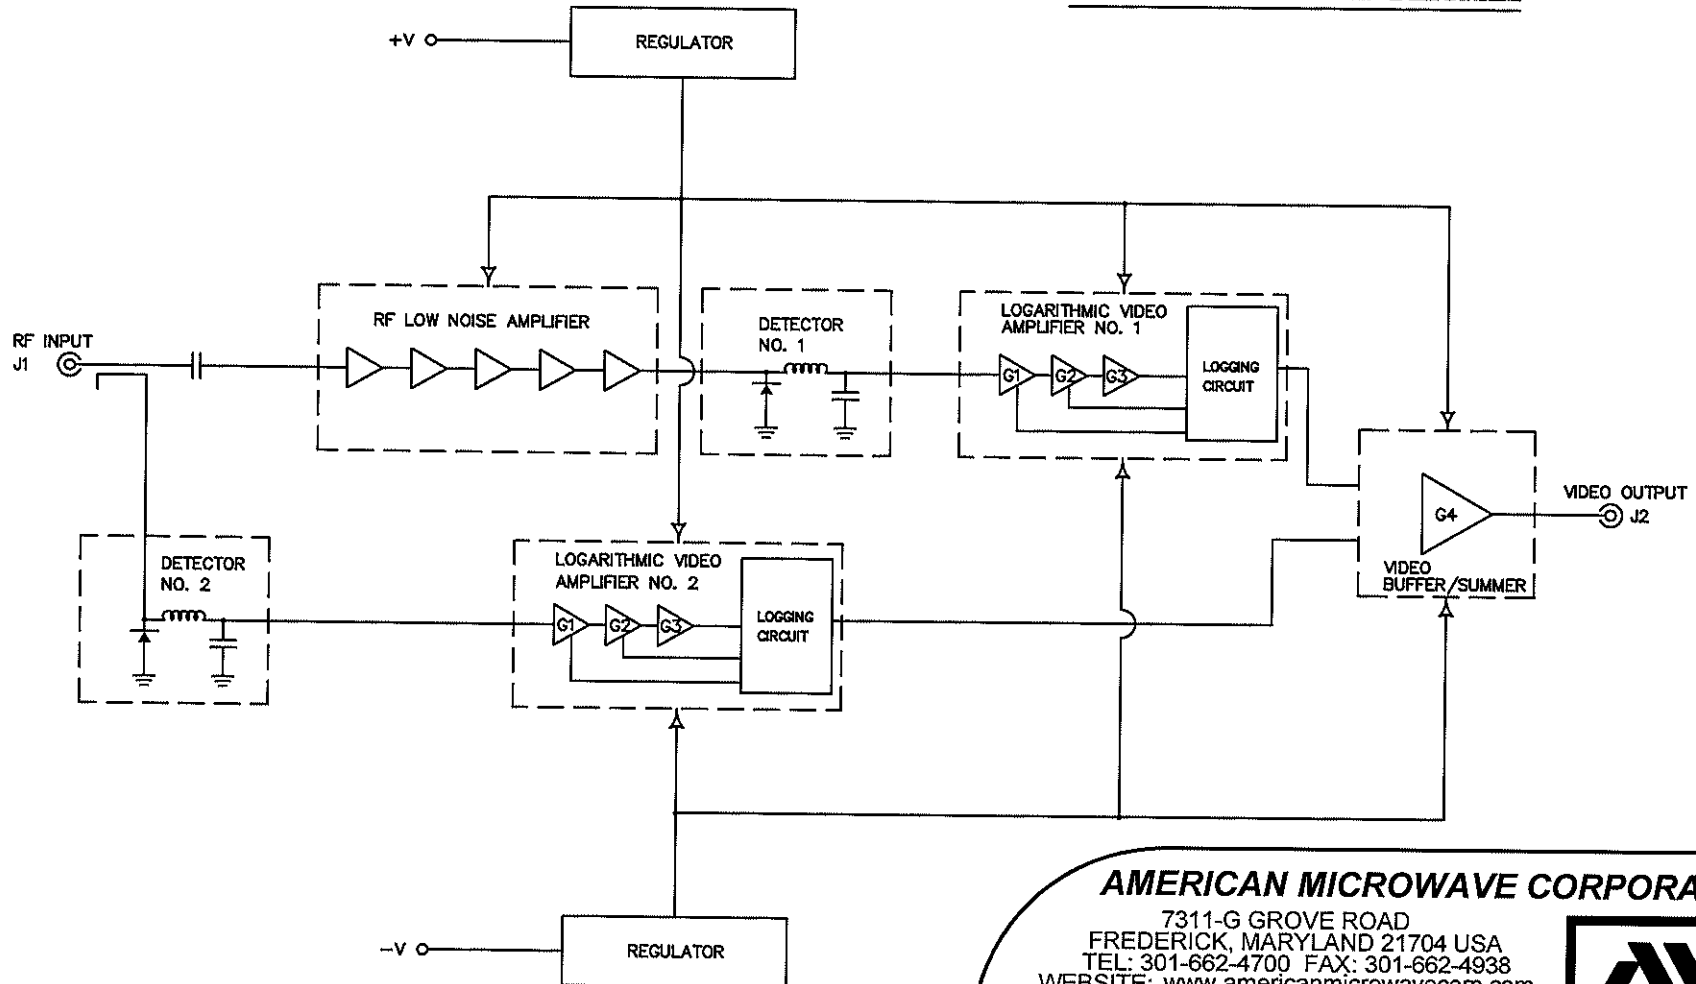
+V

REGULATOR

RF LOW NOISE AMPLIFIER

DETECTOR NO. 1

LOGARITHMIC VIDEO AMPLIFIER NO. 1

G1 G2 G3

LOGGING CIRCUIT

RF INPUT J1

DETECTOR NO. 2

LOGARITHMIC VIDEO AMPLIFIER NO. 2

G1 G2 G3

LOGGING CIRCUIT

G4

VIDEO BUFFER/SUMMER

VIDEO OUTPUT J2

–V

REGULATOR

AMERICAN MICROWAVE CORPORA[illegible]

7311-G GROVE ROAD
FREDERICK, MARYLAND 21704 USA
TEL: 301-662-4700 FAX: 301-662-4938
WEBSITE: www.americanmicrowavecorp.com